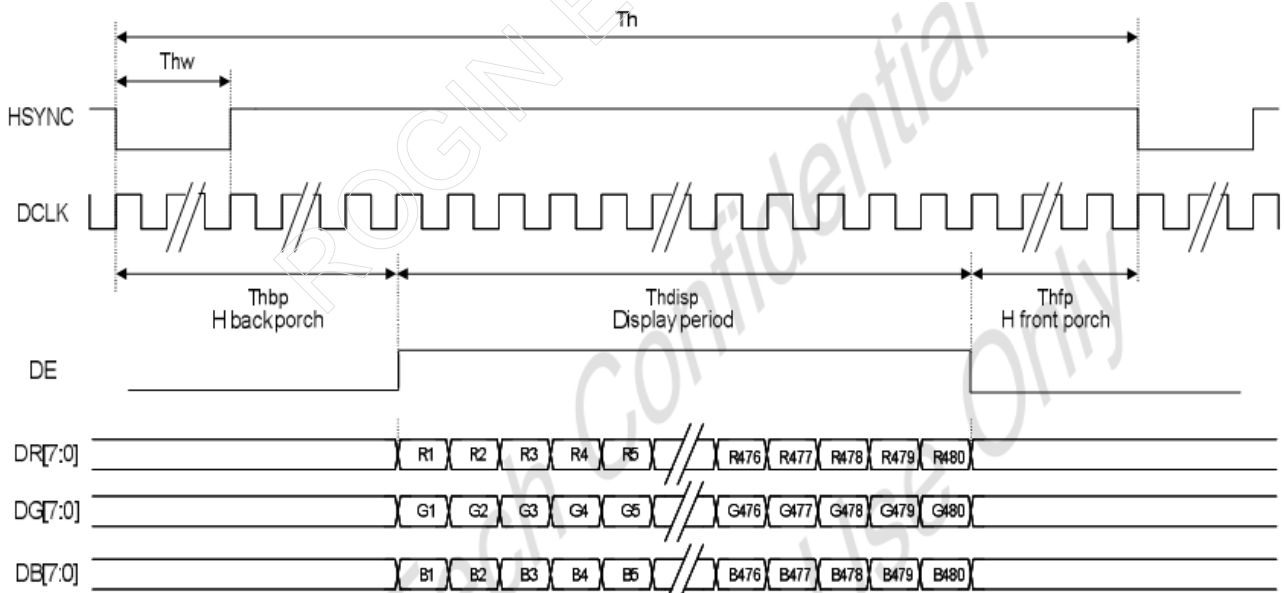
Th

Thw

HSYNC

DCLK

Thbp
H back porch

Thdisp
Display period

Thfp
H front porch

DE

DR[7:0] R1 R2 R3 R4 R5 R476 R477 R478 R479 R480

DG[7:0] G1 G2 G3 G4 G5 G476 G477 G478 G479 G480

DB[7:0] B1 B2 B3 B4 B5 B476 B477 B478 B479 B480

ROGIN Tech Confidential Use Only